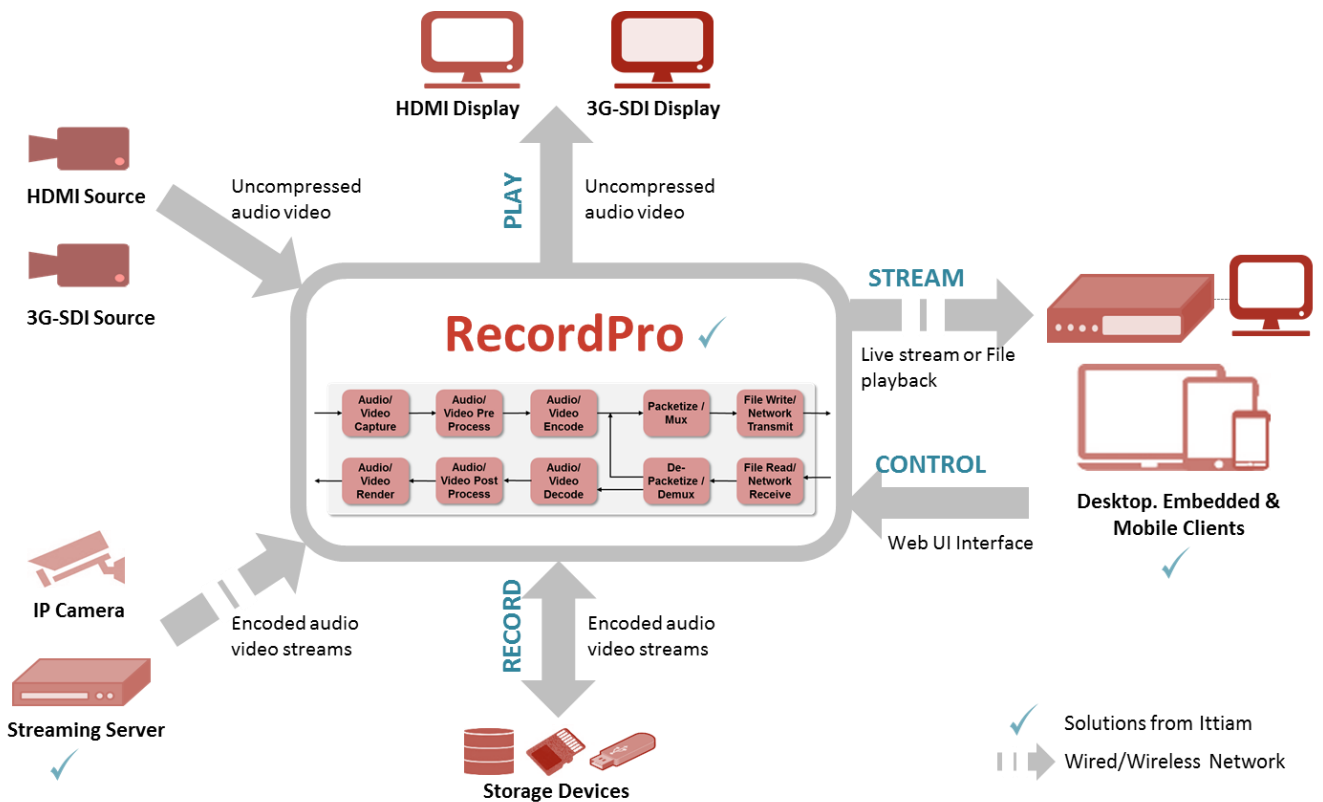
HDMI Display

3G-SDI Display

HDMI Source

Uncompressed audio video

PLAY

Uncompressed audio video

3G-SDI Source

STREAM

RecordPro ✓

Live stream or File playback

Audio/ Video Capture

Audio/ Video Pre Process

Audio/ Video Encode

Packetize / Mux

File Write/ Network Transmit

Audio/ Video Render

Audio/ Video Post Process

Audio/ Video Decode

De-Packetize / Demux

File Read/ Network Receive

CONTROL

Desktop. Embedded & Mobile Clients

Web UI Interface

✓

IP Camera

Encoded audio video streams

RECORD

Encoded audio video streams

Streaming Server

✓

Storage Devices

✓ Solutions from Ittiam

Wired/Wireless Network